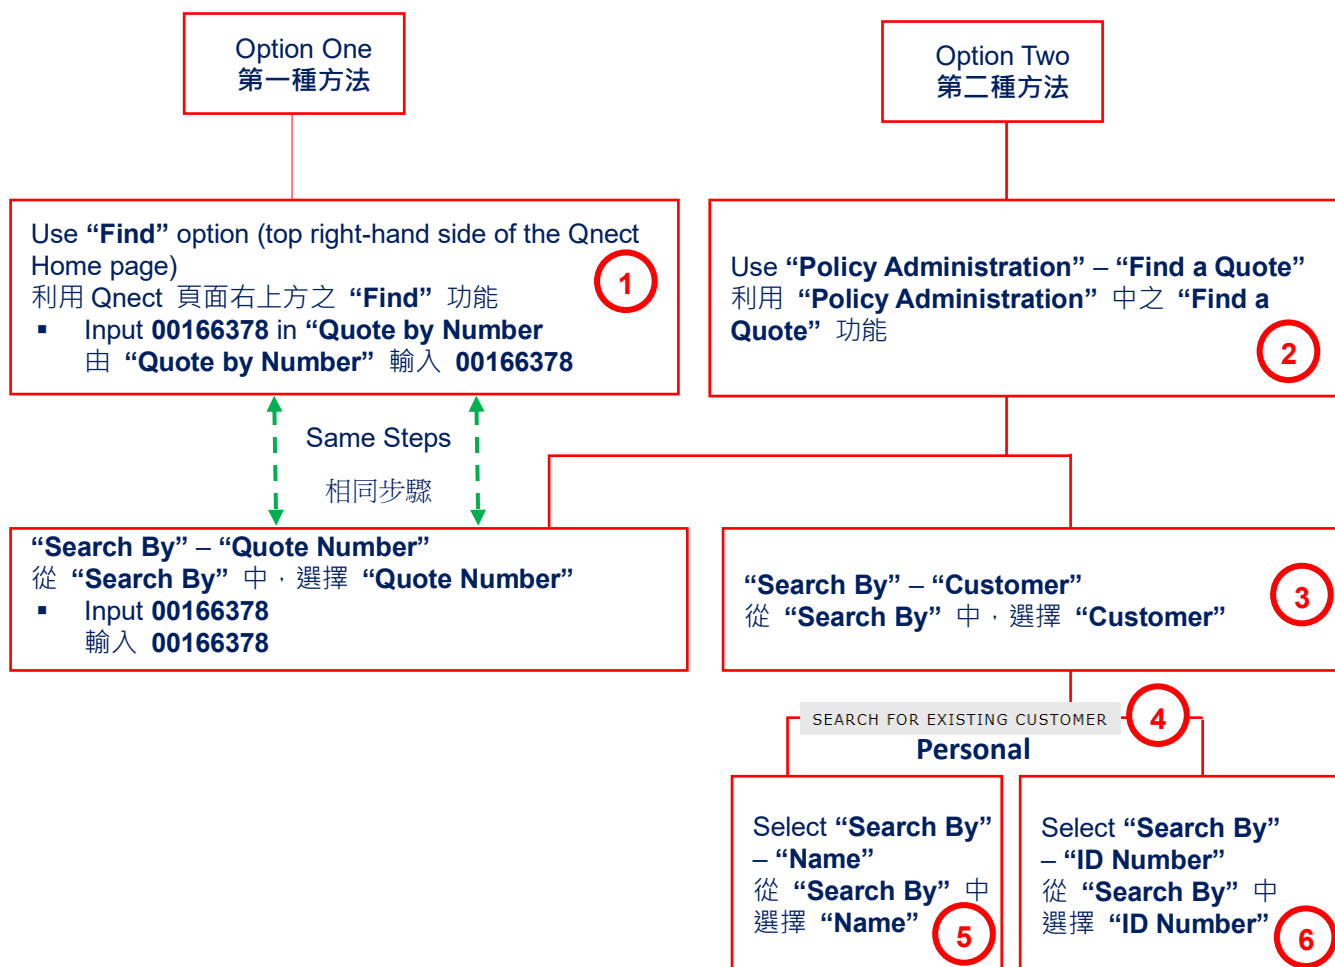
Option One
第一種方法

Option Two
第二種方法

Use “Find” option (top right-hand side of the Qnect Home page)
利用 Qnect 頁面右上方之 “Find” 功能
▪ Input 00166378 in “Quote by Number
由 “Quote by Number” 輸入 00166378

1

Use “Policy Administration” – “Find a Quote”
利用 “Policy Administration” 中之 “Find a Quote” 功能

2

Same Steps
相同步驟

“Search By” – “Quote Number”
從 “Search By” 中，選擇 “Quote Number”
▪ Input 00166378
輸入 00166378

“Search By” – “Customer”
從 “Search By” 中，選擇 “Customer”

3

SEARCH FOR EXISTING CUSTOMER

4

Personal

Select “Search By” – “Name”
從 “Search By” 中選擇 “Name”

5

Select “Search By” – “ID Number”
從 “Search By” 中選擇 “ID Number”

6